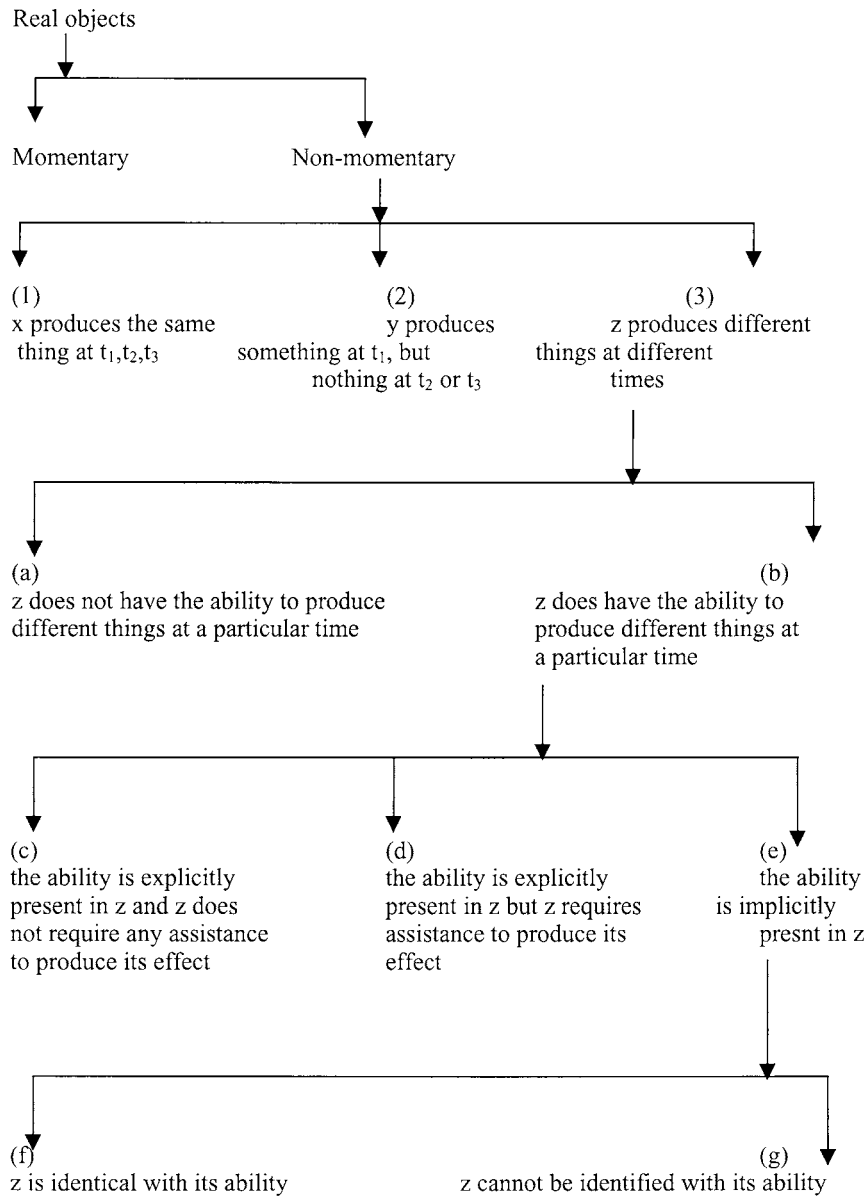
Real objects

Momentary

Non-momentary

(1)
x produces the same thing at $t_1,t_2,t_3$

(2)
y produces something at $t_1$, but nothing at $t_2$ or $t_3$

(3)
z produces different things at different times

(a)
z does not have the ability to produce different things at a particular time

(b)
z does have the ability to produce different things at a particular time

(c)
the ability is explicitly present in z and z does not require any assistance to produce its effect

(d)
the ability is explicitly present in z but z requires assistance to produce its effect

(e)
the ability is implicitly presnt in z

(f)
z is identical with its ability

(g)
z cannot be identified with its ability